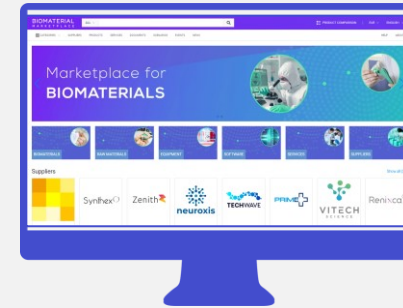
BIOMATERIAL MARKETPLACE

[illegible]

PRODUCT COMPARISONS

Marketplace for BIOMATERIALS

BIOMATERIALS

RAW MATERIALS

EQUIPMENT

SOFTWARE

SERVICES

SUPPLIERS

Suppliers

Synthex

Zenith

neuroxis

TECHWAVE

PRIME

VITECH

Renixca